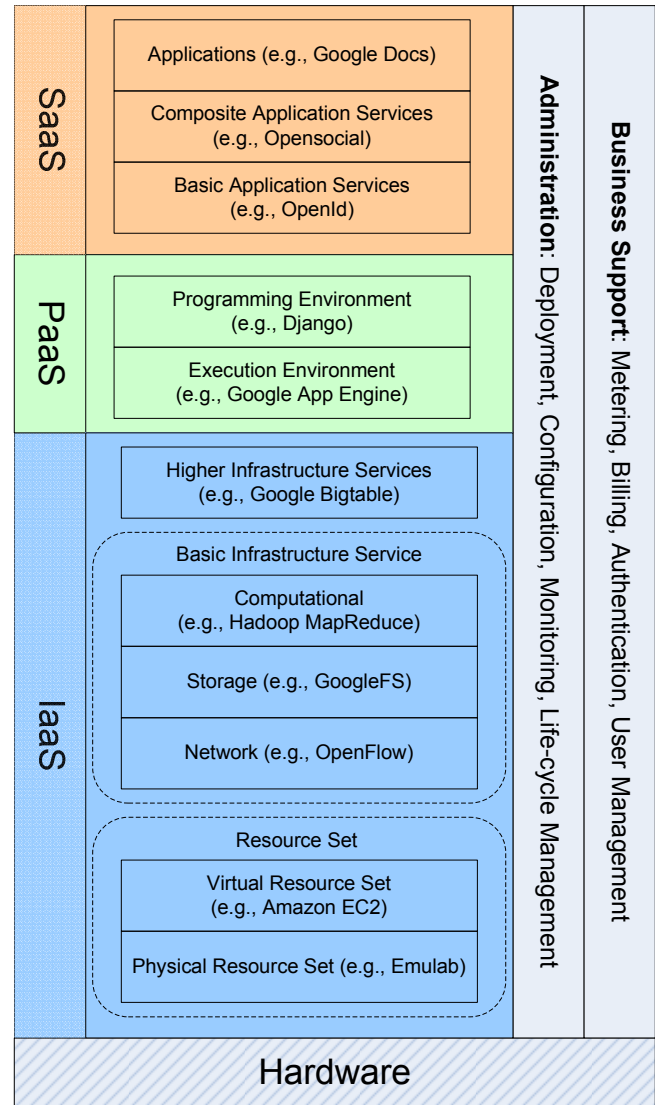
SaaS

Applications (e.g., Google Docs)

Composite Application Services (e.g., Opensocial)

Basic Application Services (e.g., OpenId)

PaaS

Programming Environment (e.g., Django)

Execution Environment (e.g., Google App Engine)

IaaS

Higher Infrastructure Services (e.g., Google Bigtable)

Basic Infrastructure Service

Computational (e.g., Hadoop MapReduce)

Storage (e.g., GoogleFS)

Network (e.g., OpenFlow)

Resource Set

Virtual Resource Set (e.g., Amazon EC2)

Physical Resource Set (e.g., Emulab)

Administration: Deployment, Configuration, Monitoring, Life-cycle Management

Business Support: Metering, Billing, Authentication, User Management

Hardware